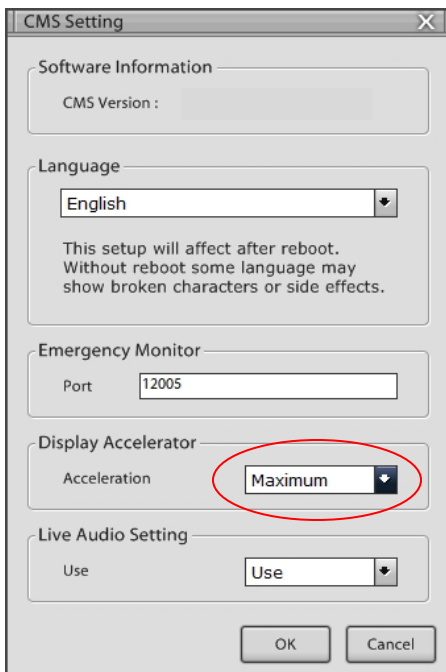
CMS Setting

Software Information

CMS Version :

Language

English

This setup will affect after reboot. Without reboot some language may show broken characters or side effects.

Emergency Monitor

Port 12005

Display Accelerator

Acceleration Maximum

Live Audio Setting

Use Use

OK Cancel